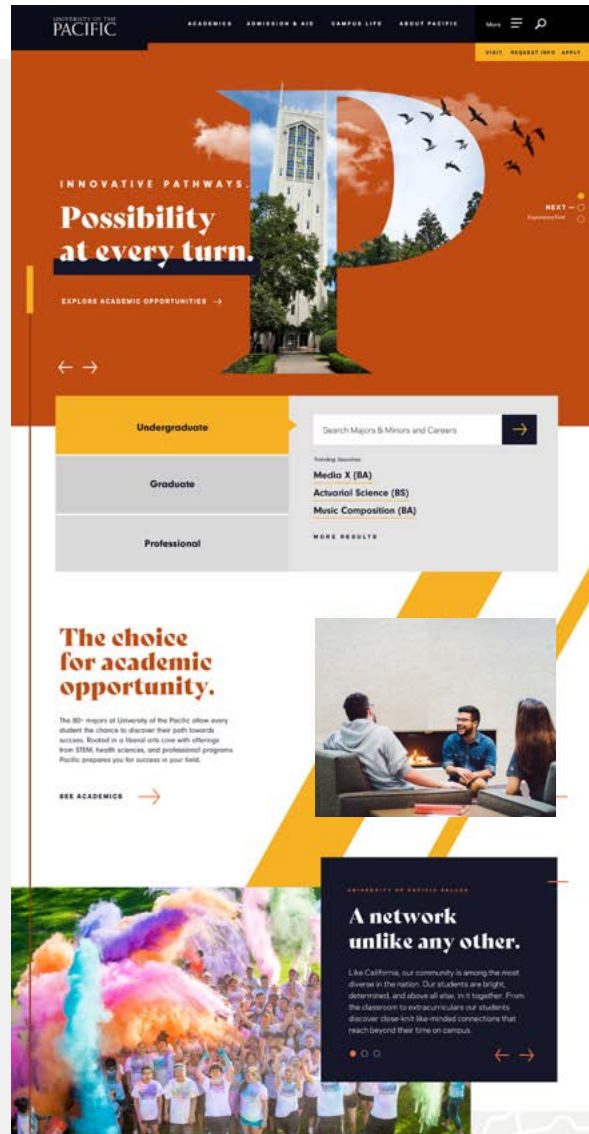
UNIVERSITY OF THE PACIFIC

ACADEMICS ADMISSION & AID CAMPUS LIFE ABOUT PACIFIC More

VISIT REQUEST INFO APPLY

INNOVATIVE PATHWAYS.

Possibility at every turn.

EXPLORE ACADEMIC OPPORTUNITIES →

NEXT —
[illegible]

← →

Undergraduate

Graduate

Professional

Search Majors & Minors and Careers

Trending Searches

Media X (BA)

Actuarial Science (BS)

Music Composition (BA)

MORE RESULTS

The choice for academic opportunity.

The 80+ majors at University of the Pacific allow every student the chance to discover their path towards success. Rooted in a liberal arts core with offerings from STEM, health sciences, and professional programs Pacific prepares you for success in your field.

SEE ACADEMICS

UNIVERSITY OF PACIFIC SALLES

A network unlike any other.

Like California, our community is among the most diverse in the nation. Our students are bright, determined, and above all else, in it together. From the classroom to extracurriculars our students discover close-knit like-minded connections that reach beyond their time on campus.

← →